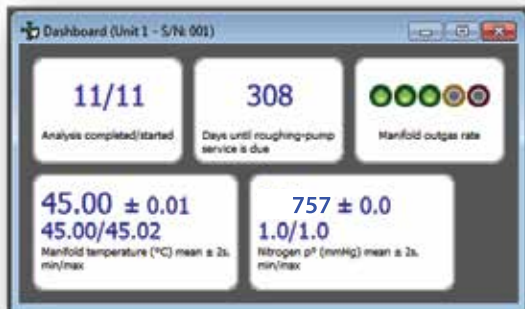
Dashboard (Unit 1 - S/N: 001)

11/11
Analysis completed/started

308
Days until roughing-pump service is due

Manifold outgas rate

45.00 ± 0.01
45.00/45.02
Manifold temperature (°C) mean ± 2s, min/max

757 ± 0.0
1.0/1.0
Nitrogen p° (mmHg) mean ± 2s, min/max